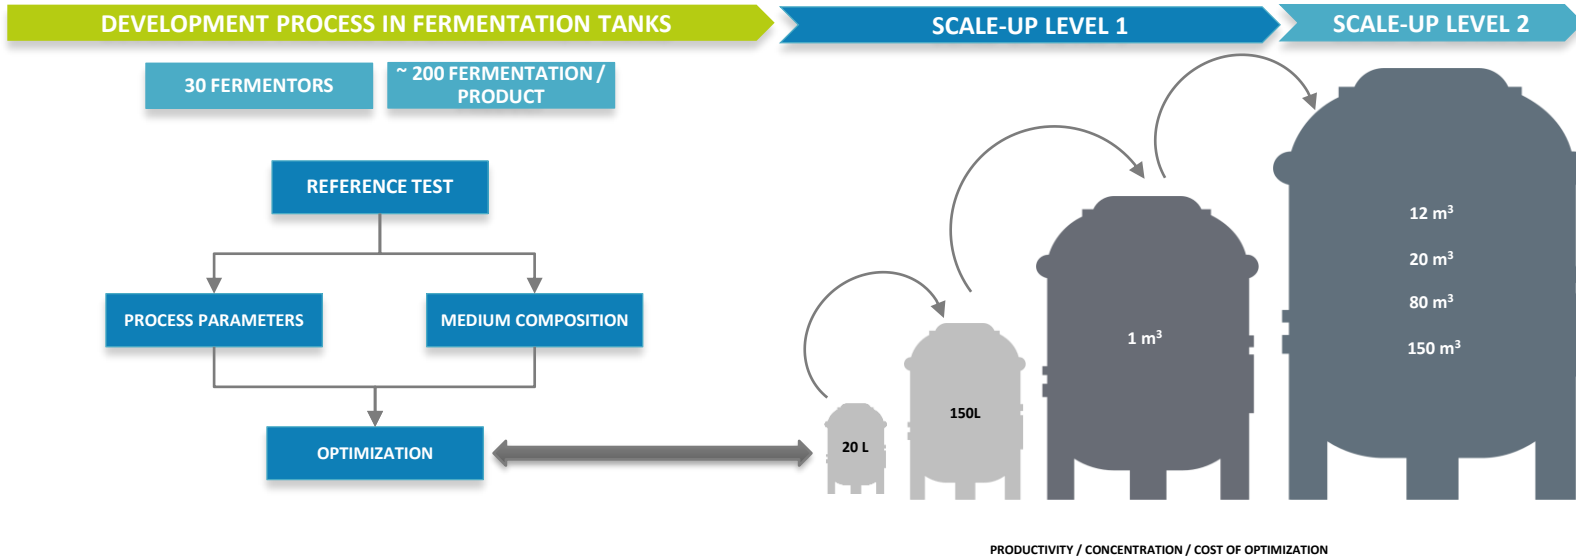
DEVELOPMENT PROCESS IN FERMENTATION TANKS

SCALE-UP LEVEL 1

SCALE-UP LEVEL 2

30 FERMENTORS

~ 200 FERMENTATION / PRODUCT

REFERENCE TEST

PROCESS PARAMETERS

MEDIUM COMPOSITION

OPTIMIZATION

20 L

150L

1 $m^3$

12 $m^3$

20 $m^3$

80 $m^3$

150 $m^3$

PRODUCTIVITY / CONCENTRATION / COST OF OPTIMIZATION